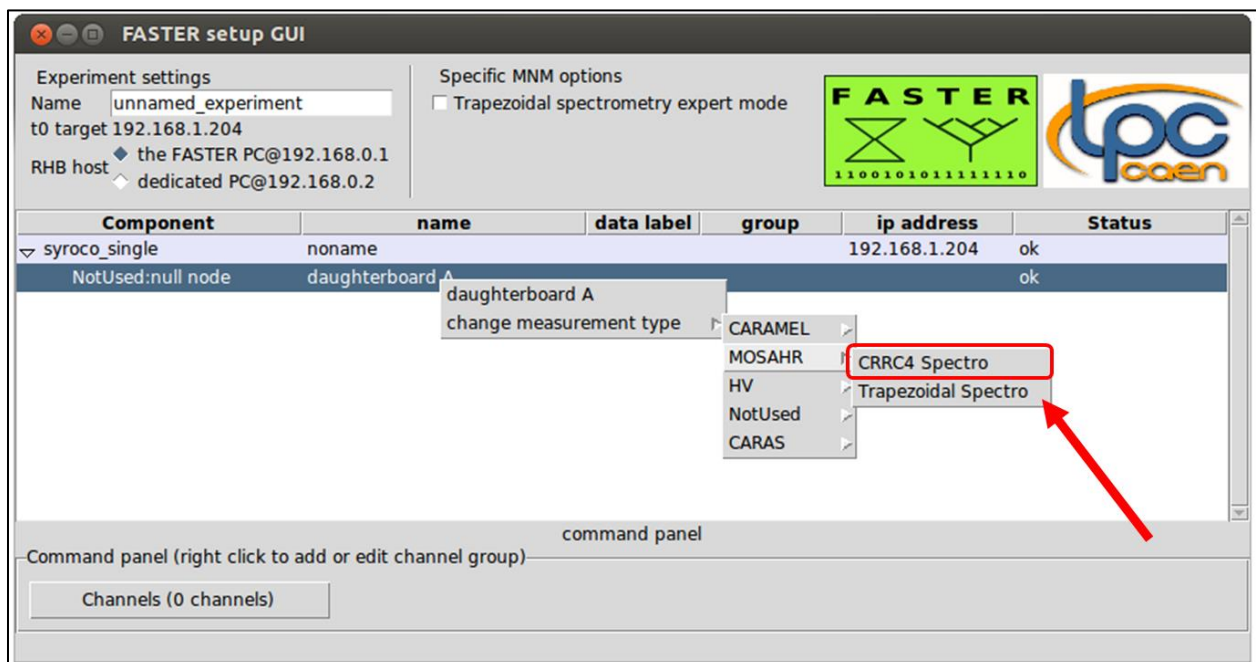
FASTER setup GUI

Experiment settings
Name unnamed_experiment
t0 target 192.168.1.204
RHB host the FASTER PC@192.168.0.1
dedicated PC@192.168.0.2

Specific MNM options
Trapezoidal spectrometry expert mode

FASTER
1100101011111110

lpc caen

| Component | name | data label | group | ip address | Status |
|---|---|---|---|---|---|
| syroco_single | noname | | | 192.168.1.204 | ok |
| NotUsed:null node | daughterboard A | | | | ok |

daughterboard A
change measurement type

CARAMEL
MOSAHR
HV
NotUsed
CARAS

CRRC4 Spectro
Trapezoidal Spectro

command panel
Command panel (right click to add or edit channel group)
Channels (0 channels)